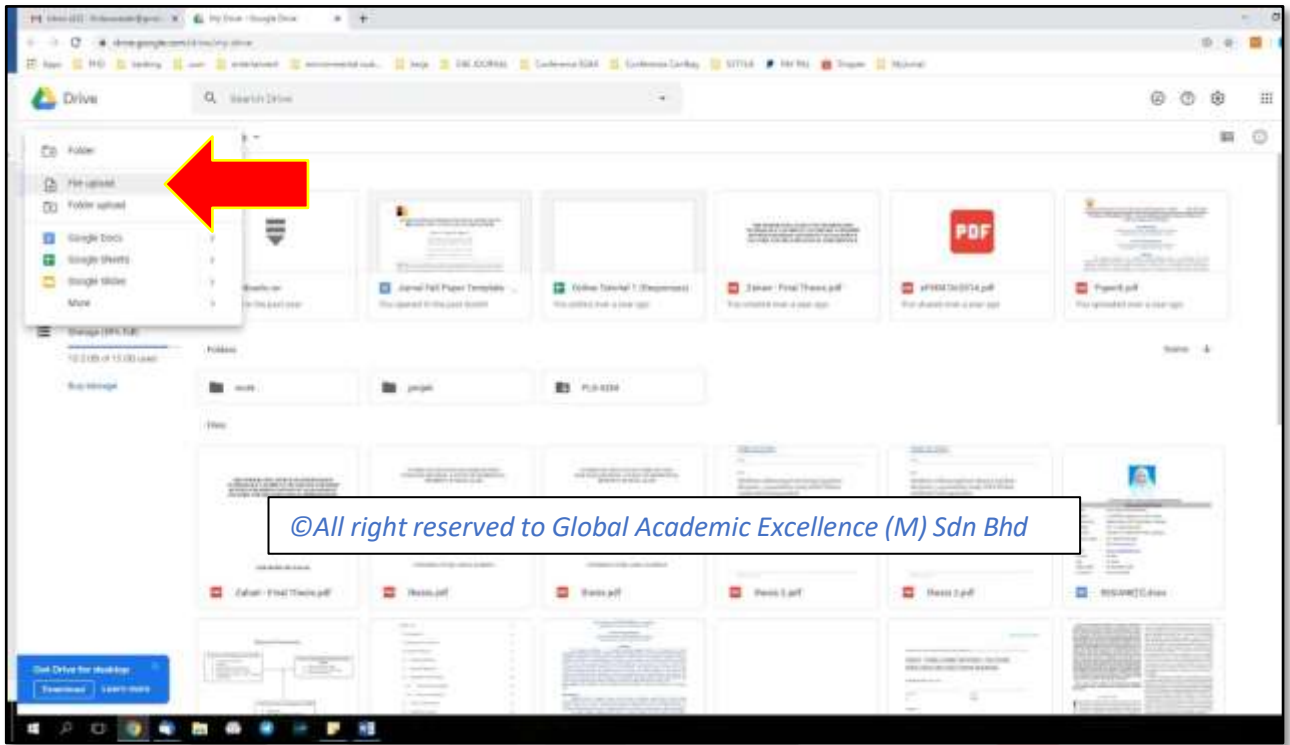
Drive

Q Search Drive

Folder

File upload

Folder upload

Google Docs

Google Sheets

Google Slides

More

Storage (85% full)

12.2 GB of 15 GB used

Buy storage

PDF

Jurnal Full Paper Template

Online Tutorial 1 (Responses)

Zahari - Final Thesis.pdf

Paper8.pdf

Folders

Files

©All right reserved to Global Academic Excellence (M) Sdn Bhd

Zahari - Final Thesis.pdf

thesis.pdf

thesis.pdf

thesis 1.pdf

thesis 2.pdf

Get Drive for desktop

Download

Learn more